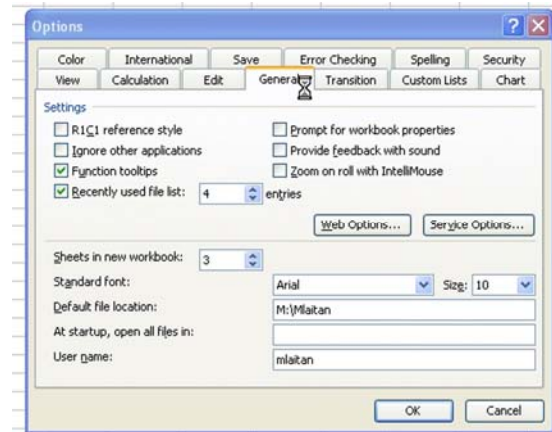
Options

?

Color | International | Save | Error Checking | Spelling | Security
View | Calculation | Edit | General | Transition | Custom Lists | Chart

Settings

R1C1 reference style
Ignore other applications
Function tooltips
Recently used file list: 4 entries

Prompt for workbook properties
Provide feedback with sound
Zoom on roll with IntelliMouse

Web Options... | Service Options...

Sheets in new workbook: 3
Standard font: Arial Size: 10
Default file location: M:\Mlaitan
At startup, open all files in:
User name: mlaitan

OK | Cancel